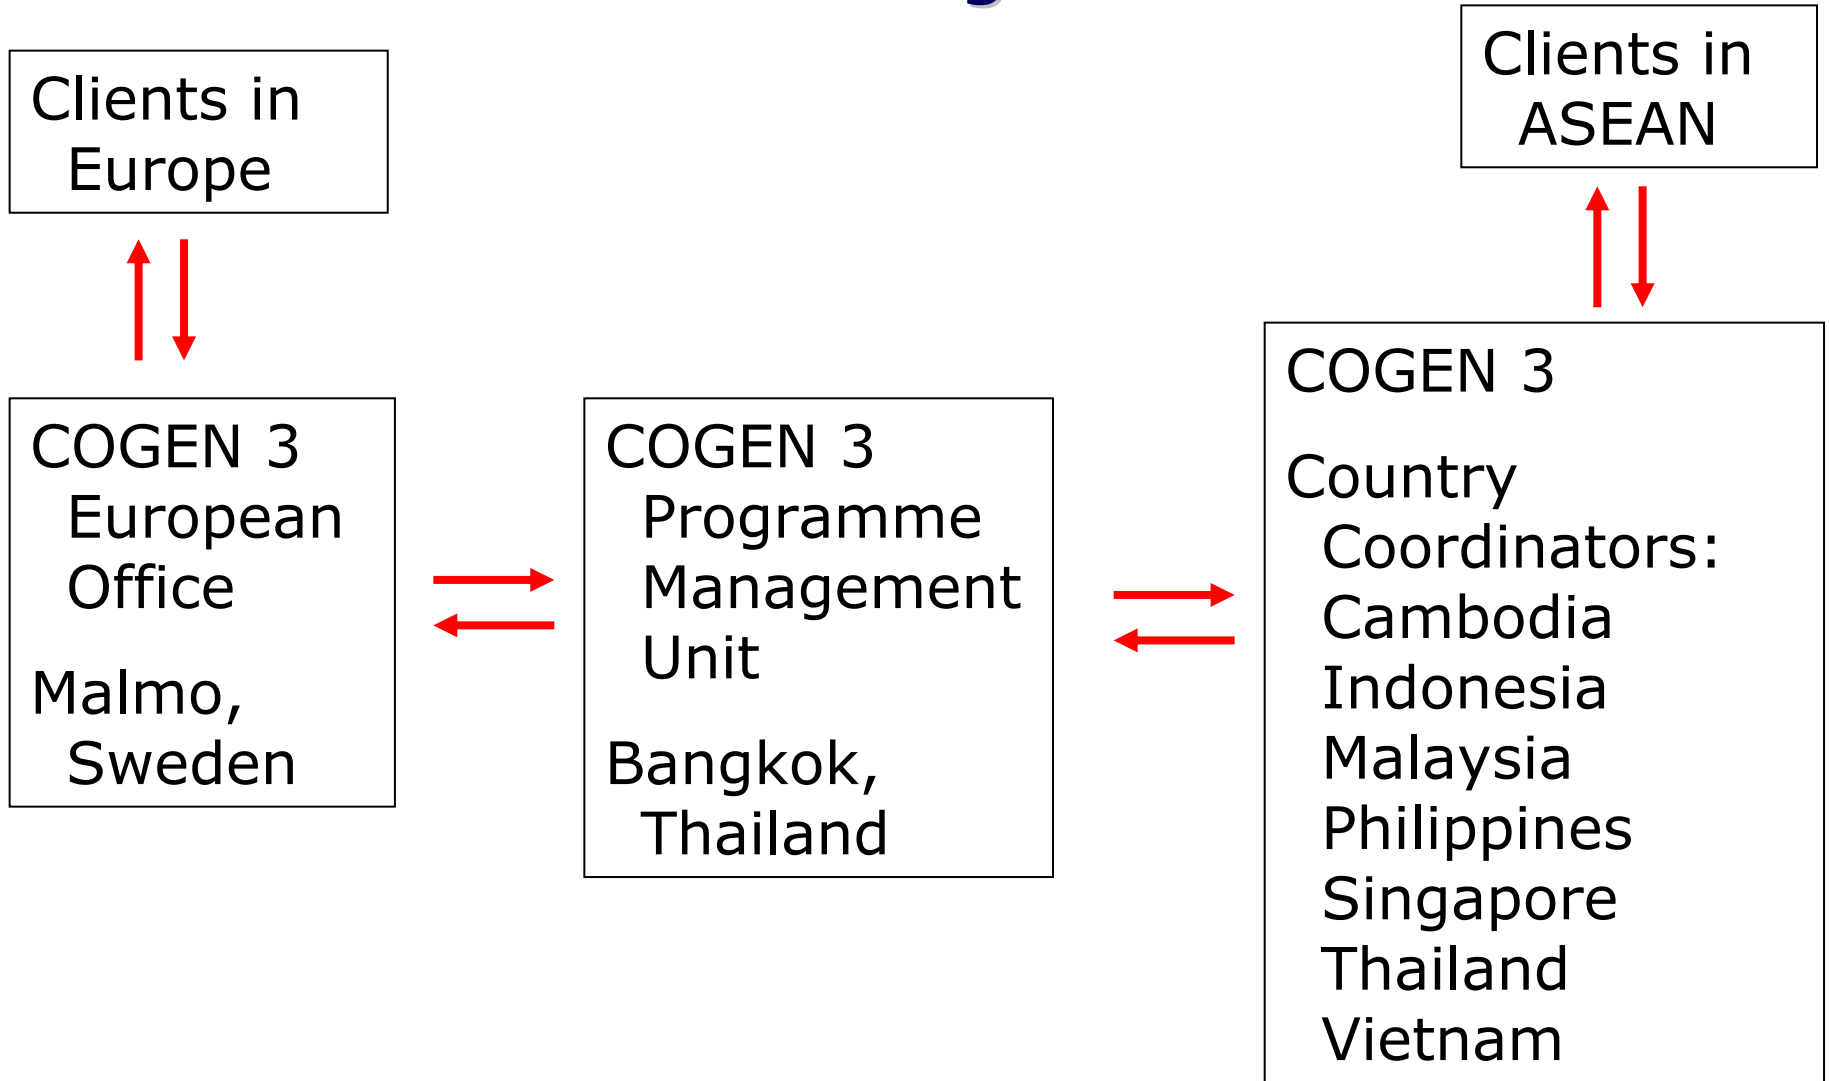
Clients in Europe

Clients in ASEAN

COGEN 3 European Office

Malmo, Sweden

COGEN 3 Programme Management Unit

Bangkok, Thailand

COGEN 3

Country Coordinators: Cambodia Indonesia Malaysia Philippines Singapore Thailand Vietnam